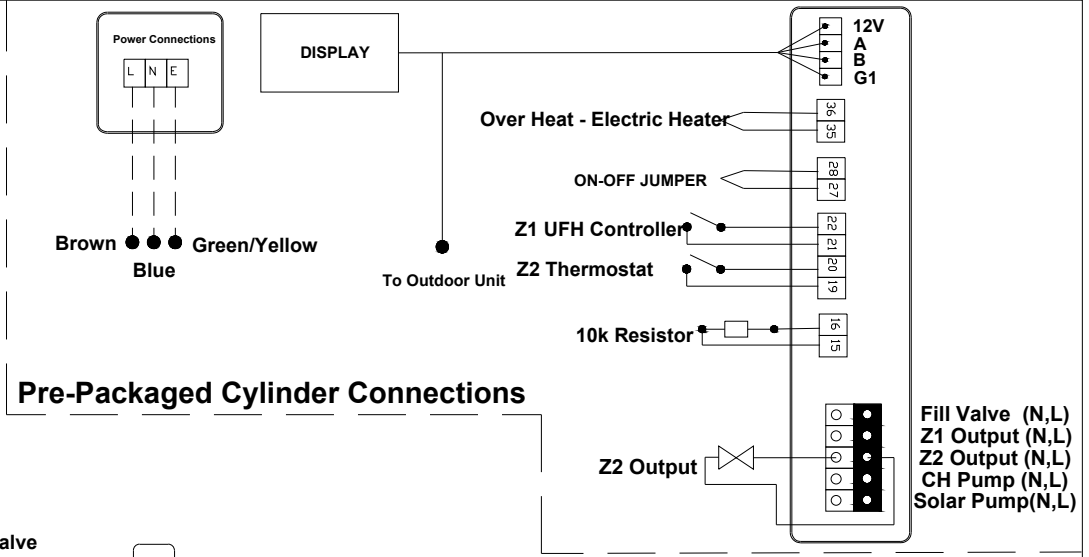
Power Connections

L N E

DISPLAY

12V
A
B
G1

Over Heat - Electric Heater

36
35

ON-OFF JUMPER

28
27

Z1 UFH Controller

22
21

Z2 Thermostat

20
19

Brown

Blue

Green/Yellow

To Outdoor Unit

10k Resistor

16
15

Pre-Packaged Cylinder Connections

Fill Valve (N,L)
Z1 Output (N,L)
Z2 Output (N,L)
CH Pump (N,L)
Solar Pump(N,L)

Z2 Output

alve